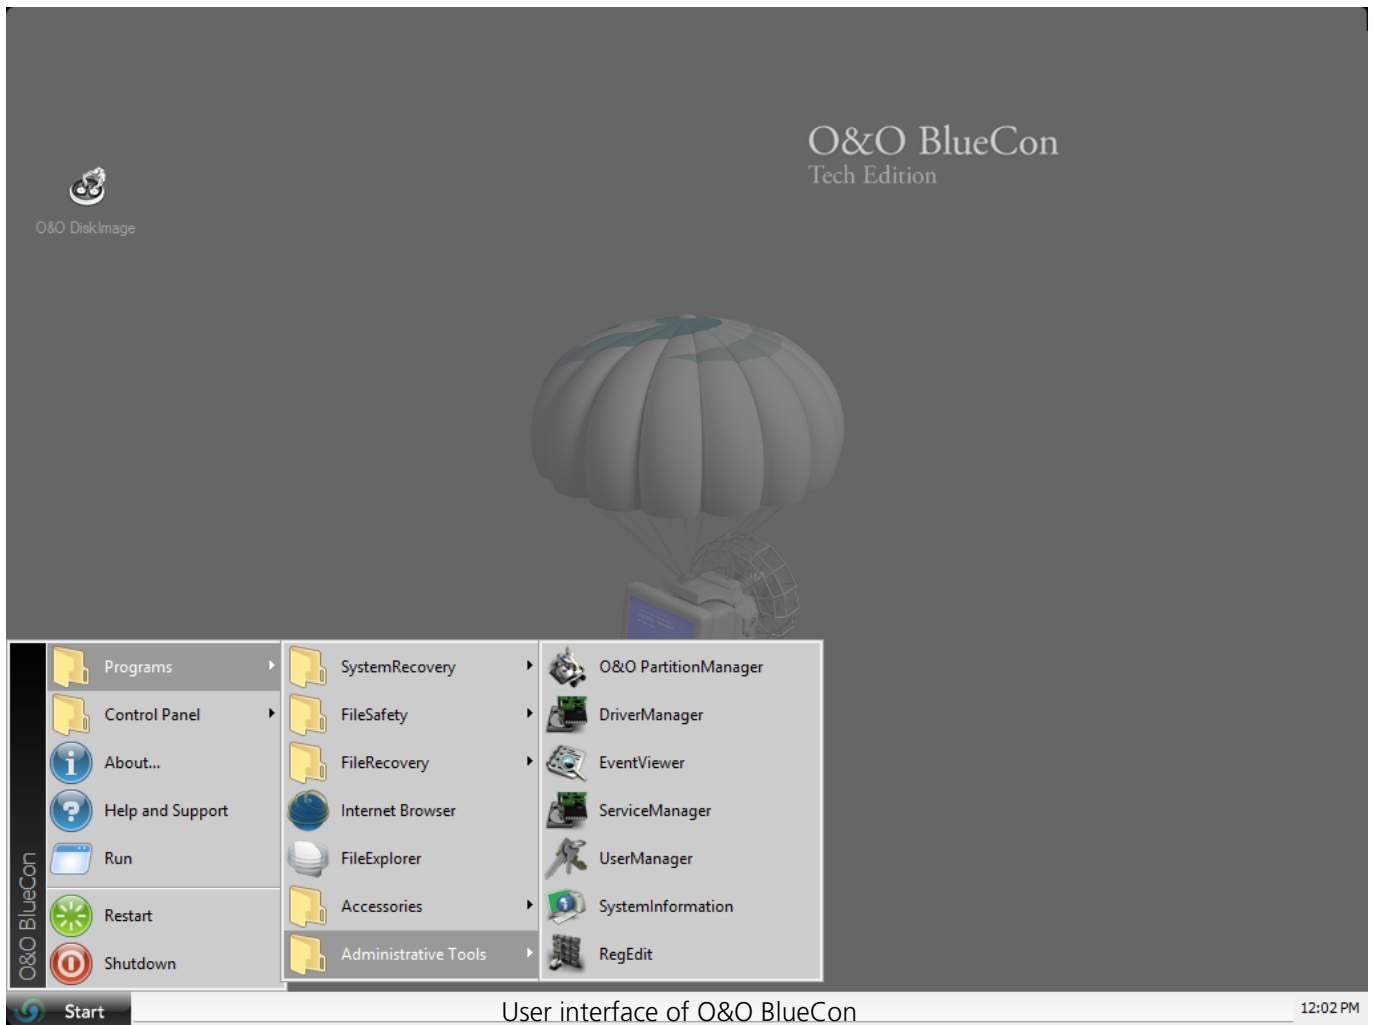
O&O BlueCon
Tech Edition

O&O DiskImage

O&O BlueCon

Programs
Control Panel
About...
Help and Support
Run
Restart
Shutdown

SystemRecovery
FileSafety
FileRecovery
Internet Browser
FileExplorer
Accessories
Administrative Tools

O&O PartitionManager
DriverManager
EventViewer
ServiceManager
UserManager
SystemInformation
RegEdit

Start

User interface of O&O BlueCon

12:02 PM